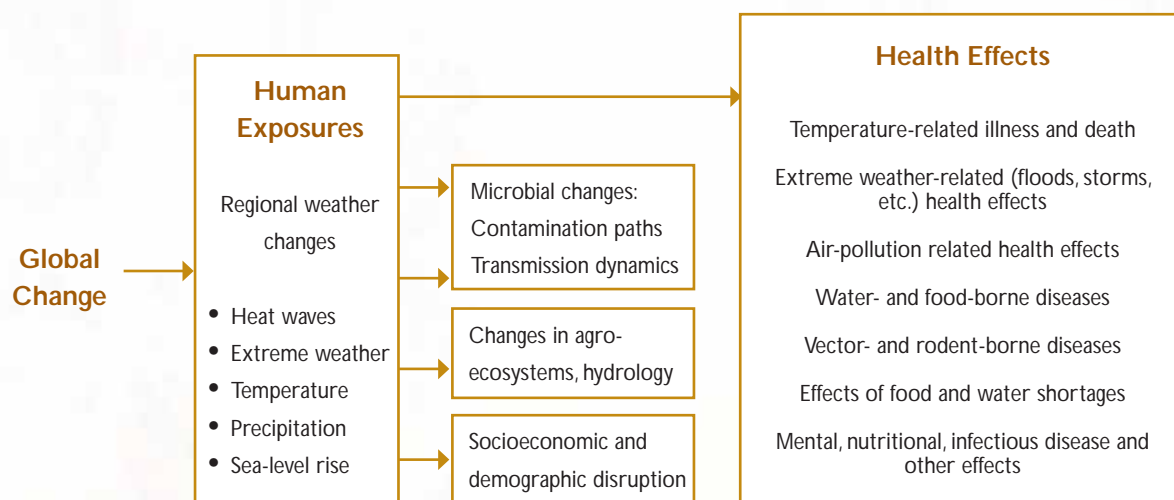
Global Change

Human Exposures

Regional weather changes

- Heat waves
- Extreme weather
- Temperature
- Precipitation
- Sea-level rise

Microbial changes:
Contamination paths
Transmission dynamics

Changes in agro-ecosystems, hydrology

Socioeconomic and demographic disruption

Health Effects

Temperature-related illness and death

Extreme weather-related (floods, storms, etc.) health effects

Air-pollution related health effects

Water- and food-borne diseases

Vector- and rodent-borne diseases

Effects of food and water shortages

Mental, nutritional, infectious disease and other effects